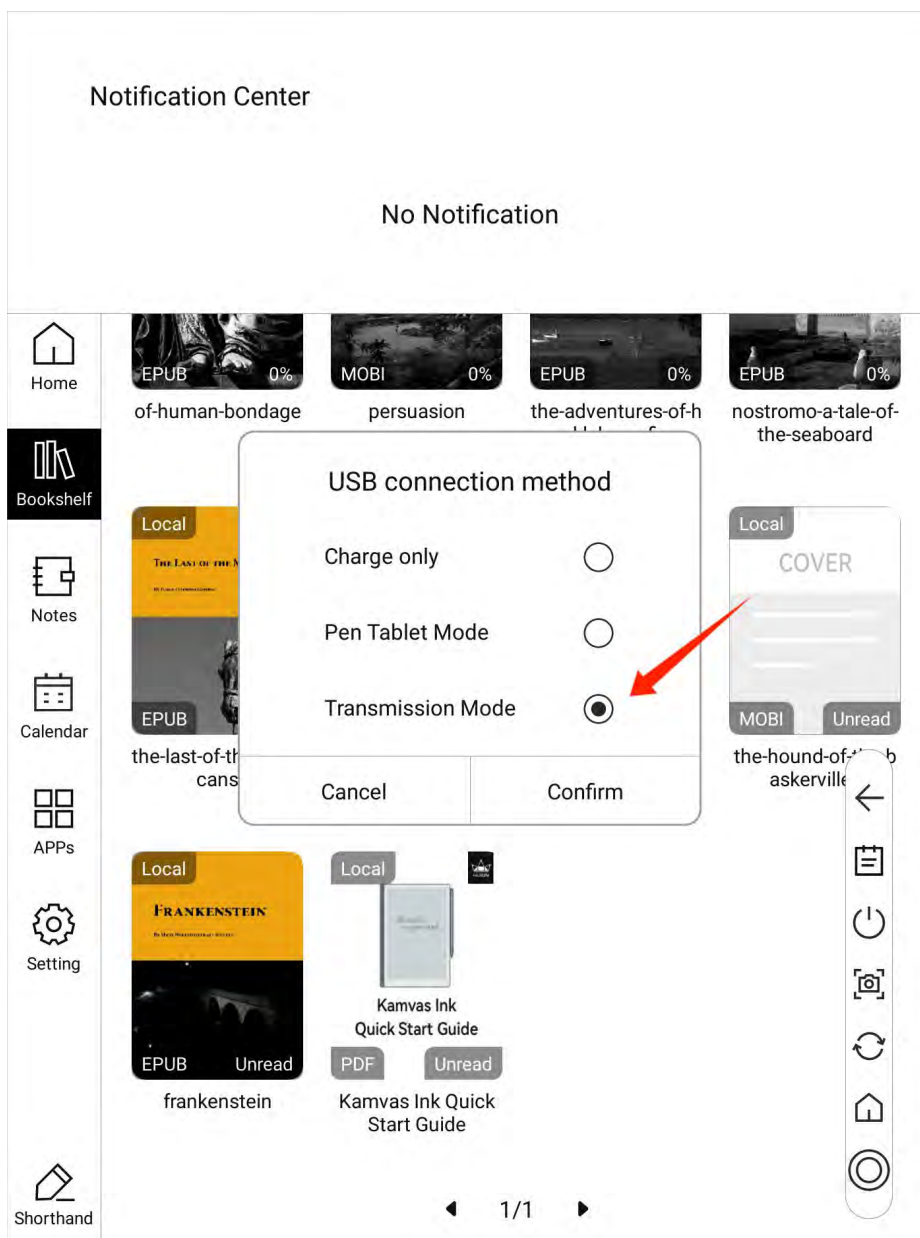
Notification Center

No Notification

Home

Bookshelf

Notes

Calendar

APPs

Setting

Shorthand

EPUB 0%
of-human-bondage

MOBI 0%
persuasion

EPUB 0%
the-adventures-of-h

EPUB 0%
nostromo-a-tale-of-the-seaboard

USB connection method

Charge only

Pen Tablet Mode

Transmission Mode

Cancel

Confirm

Local
THE LAST OF THE M
EPUB
the-last-of-th
cans

Local
COVER
MOBI Unread
the-hound-of-t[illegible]b
askervill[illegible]

Local
FRANKENSTEIN
EPUB Unread
frankenstein

Local
Kamvas Ink
Quick Start Guide
PDF Unread
Kamvas Ink Quick Start Guide

1/1